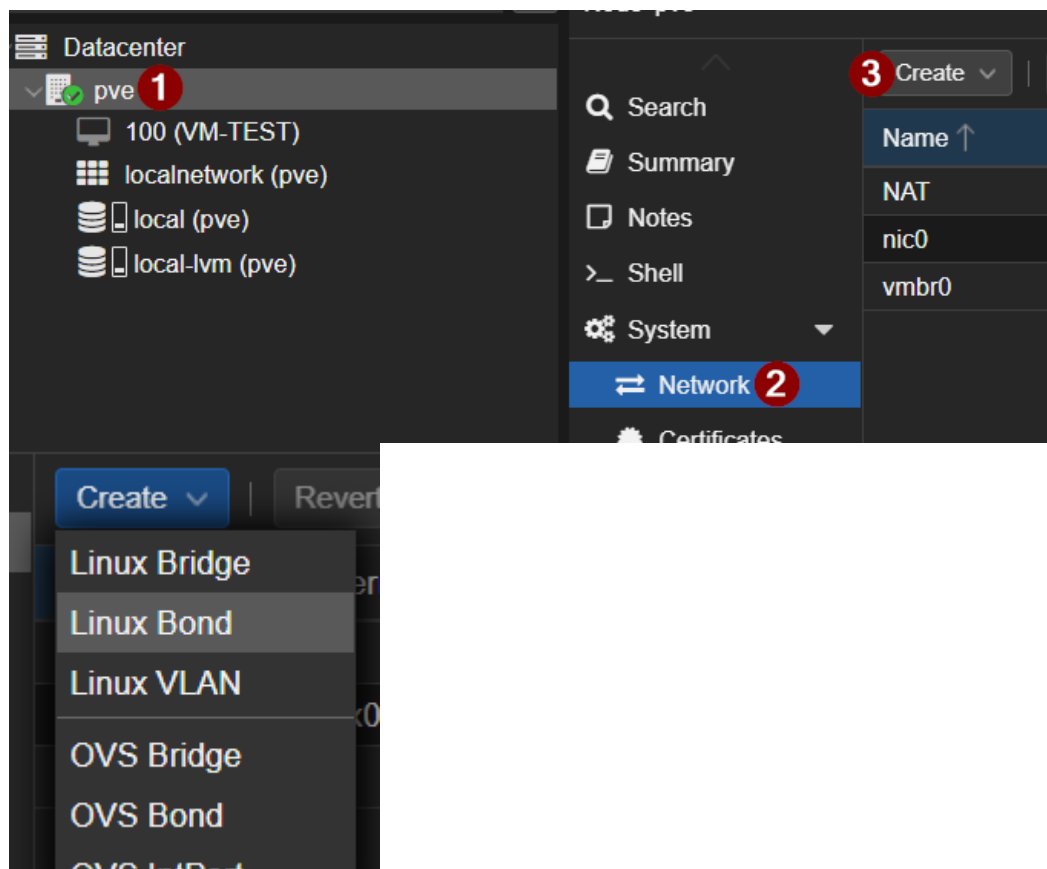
Datacenter
pve 1
100 (VM-TEST)
localnetwork (pve)
local (pve)
local-lvm (pve)

Search
Summary
Notes
Shell
System
Network 2
Certificates

3 Create

| Name ↑ |
|---|
| NAT |
| nic0 |
| vmbr0 |

Create
Revert

Linux Bridge
Linux Bond
Linux VLAN
OVS Bridge
OVS Bond
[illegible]